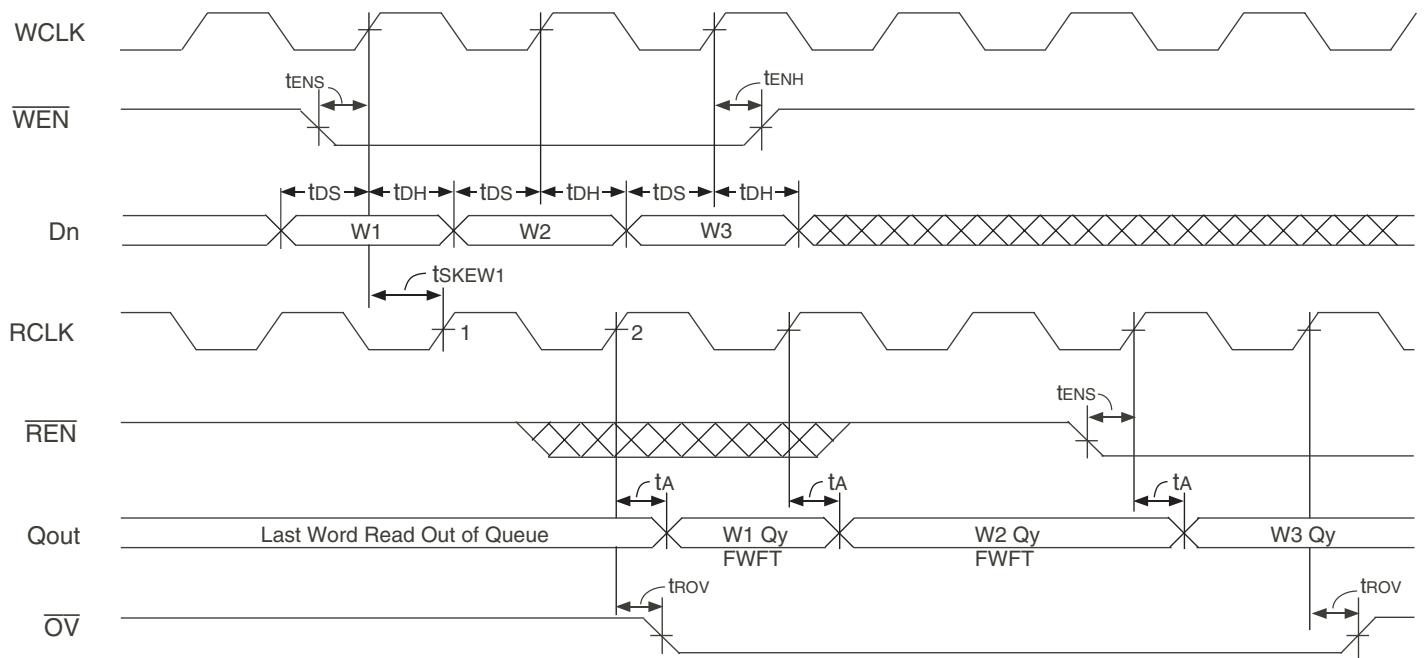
WCLK

$\overline{WEN}$

tENS

tENH

tDS tDH tDS tDH tDS tDH

Dn

W1

W2

W3

tSKEW1

RCLK

1

2

tENS

$\overline{REN}$

tA

tA

tA

Qout

Last Word Read Out of Queue

W1 Qy FWFT

W2 Qy FWFT

W3 Qy

tROV

tROV

$\overline{OV}$